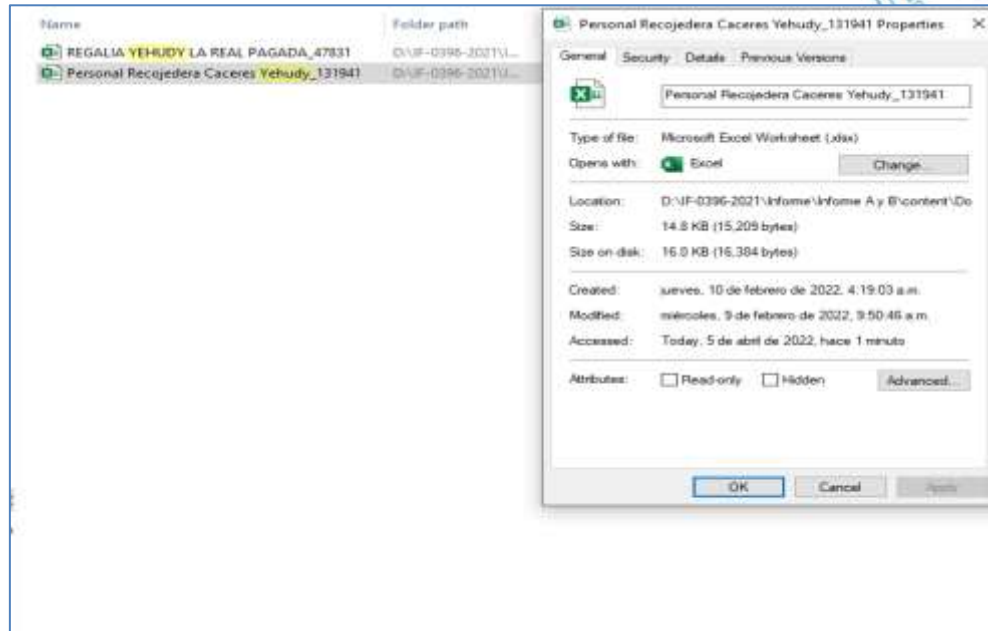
Name
Folder path
REGALIA YEHUDY LA REAL PAGADA_47831
D:\IF-0396-2021\I...
Personal Recojedera Caceres Yehudy_131941
D:\IF-0396-2021\I...

Personal Recojedera Caceres Yehudy_131941 Properties
×
General
Security
Details
Previous Versions
Personal Recojedera Caceres Yehudy_131941
Type of file:
Microsoft Excel Worksheet (.xlsx)
Opens with:
Excel
Change...
Location:
D:\IF-0396-2021\Informe\Informe A y B\content\Do
Size:
14.8 KB (15,209 bytes)
Size on disk:
16.0 KB (16,384 bytes)
Created:
jueves, 10 de febrero de 2022, 4:19:03 a.m.
Modified:
miércoles, 9 de febrero de 2022, 9:50:46 a.m.
Accessed:
Today, 5 de abril de 2022, hace 1 minuto
Attributes:
Read-only
Hidden
Advanced...
OK
Cancel
Apply